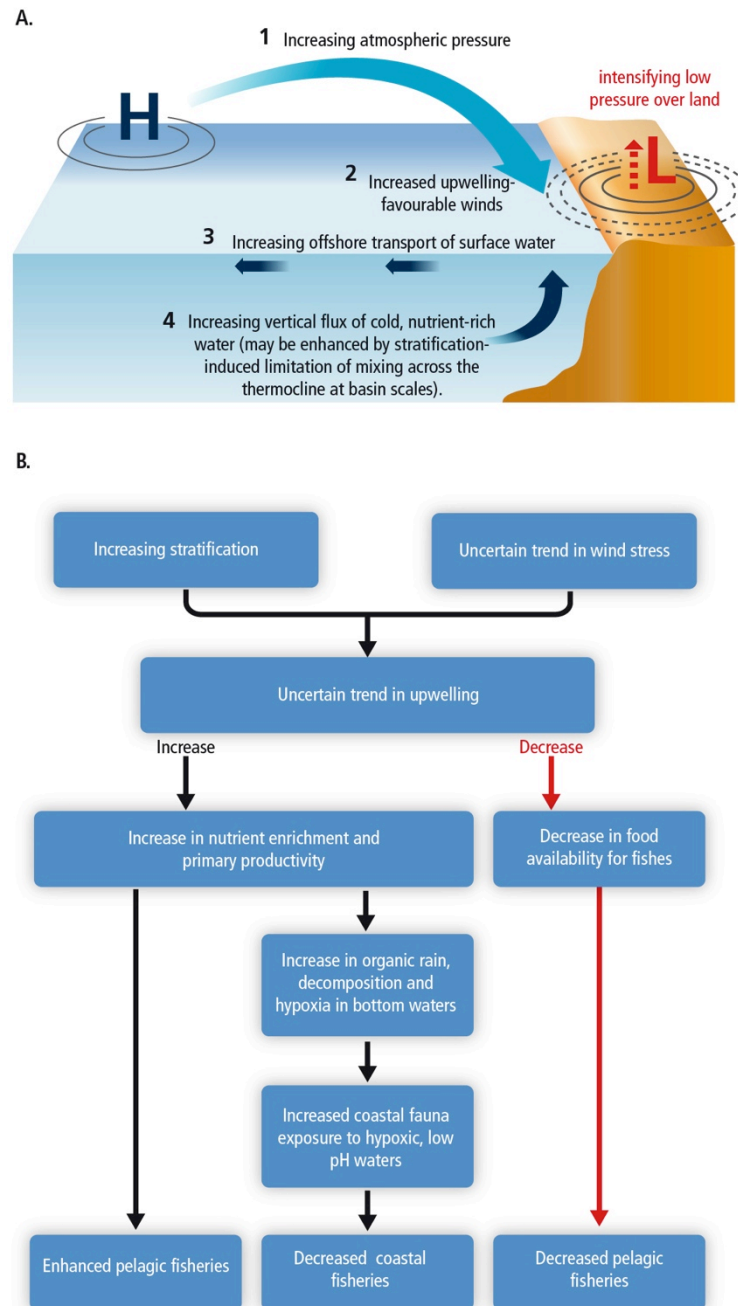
A.

1 Increasing atmospheric pressure

H

intensifying low pressure over land

L

2 Increased upwelling-favourable winds

3 Increasing offshore transport of surface water

4 Increasing vertical flux of cold, nutrient-rich water (may be enhanced by stratification-induced limitation of mixing across the thermocline at basin scales).

B.

Increasing stratification

Uncertain trend in wind stress

Uncertain trend in upwelling

Increase

Decrease

Increase in nutrient enrichment and primary productivity

Decrease in food availability for fishes

Increase in organic rain, decomposition and hypoxia in bottom waters

Increased coastal fauna exposure to hypoxic, low pH waters

Enhanced pelagic fisheries

Decreased coastal fisheries

Decreased pelagic fisheries